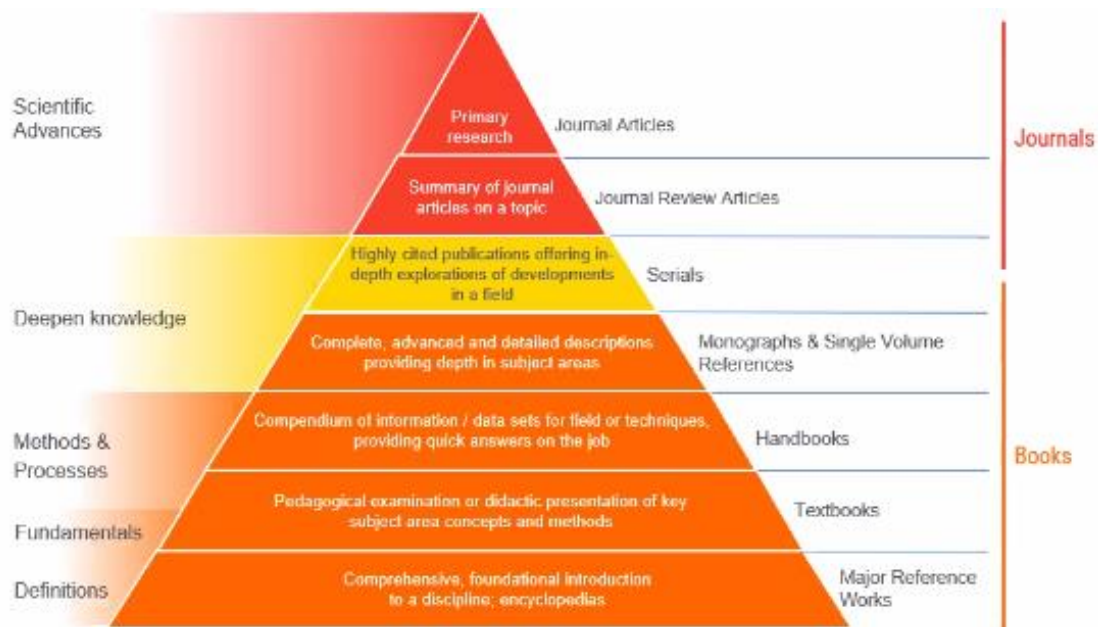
Scientific Advances

Primary research

Journal Articles

Journals

Summary of journal articles on a topic

Journal Review Articles

Highly cited publications offering in-depth explorations of developments in a field

Serials

Deepen knowledge

Complete, advanced and detailed descriptions providing depth in subject areas

Monographs & Single Volume References

Methods & Processes

Compendium of information / data sets for field or techniques, providing quick answers on the job

Handbooks

Books

Fundamentals

Pedagogical examination or didactic presentation of key subject area concepts and methods

Textbooks

Definitions

Comprehensive, foundational introduction to a discipline; encyclopedias

Major Reference Works